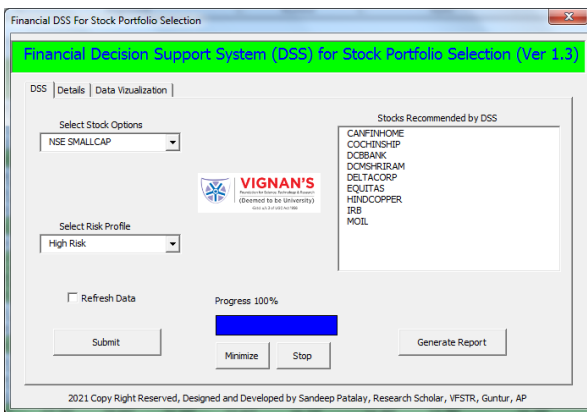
Financial DSS For Stock Portfolio Selection

Financial Decision Support System (DSS) for Stock Portfolio Selection (Ver 1.3)

DSS | Details | Data Vizualization

Select Stock Options
NSE SMALLCAP

Select Risk Profile
High Risk

VIGNAN'S
Foundation for Science, Technology & Research
(Deemed to be University)
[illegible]

Stocks Recommended by DSS
CANFINHOME
COCHINSHIP
DCBBANK
DCMSHRIRAM
DELTACORP
EQUITAS
HINDCOPPER
IRB
MOIL

Refresh Data

Progress 100%

Submit

Minimize

Stop

Generate Report

2021 Copy Right Reserved, Designed and Developed by Sandeep Patalay, Research Scholar, VFSTR, Guntur, AP